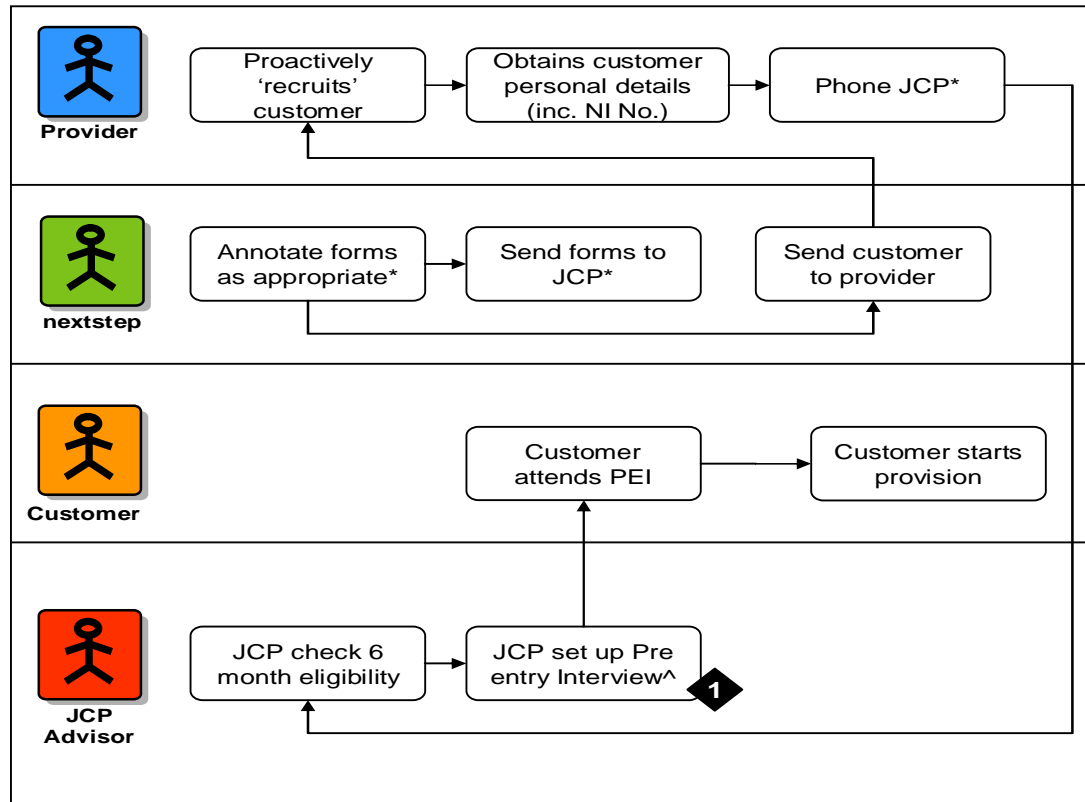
Provider

Proactively 'recruits' customer

Obtains customer personal details (inc. NI No.)

Phone JCP*

nextstep

Annotate forms as appropriate*

Send forms to JCP*

Send customer to provider

Customer

Customer attends PEI

Customer starts provision

JCP Advisor

JCP check 6 month eligibility

JCP set up Pre entry Interview^

1